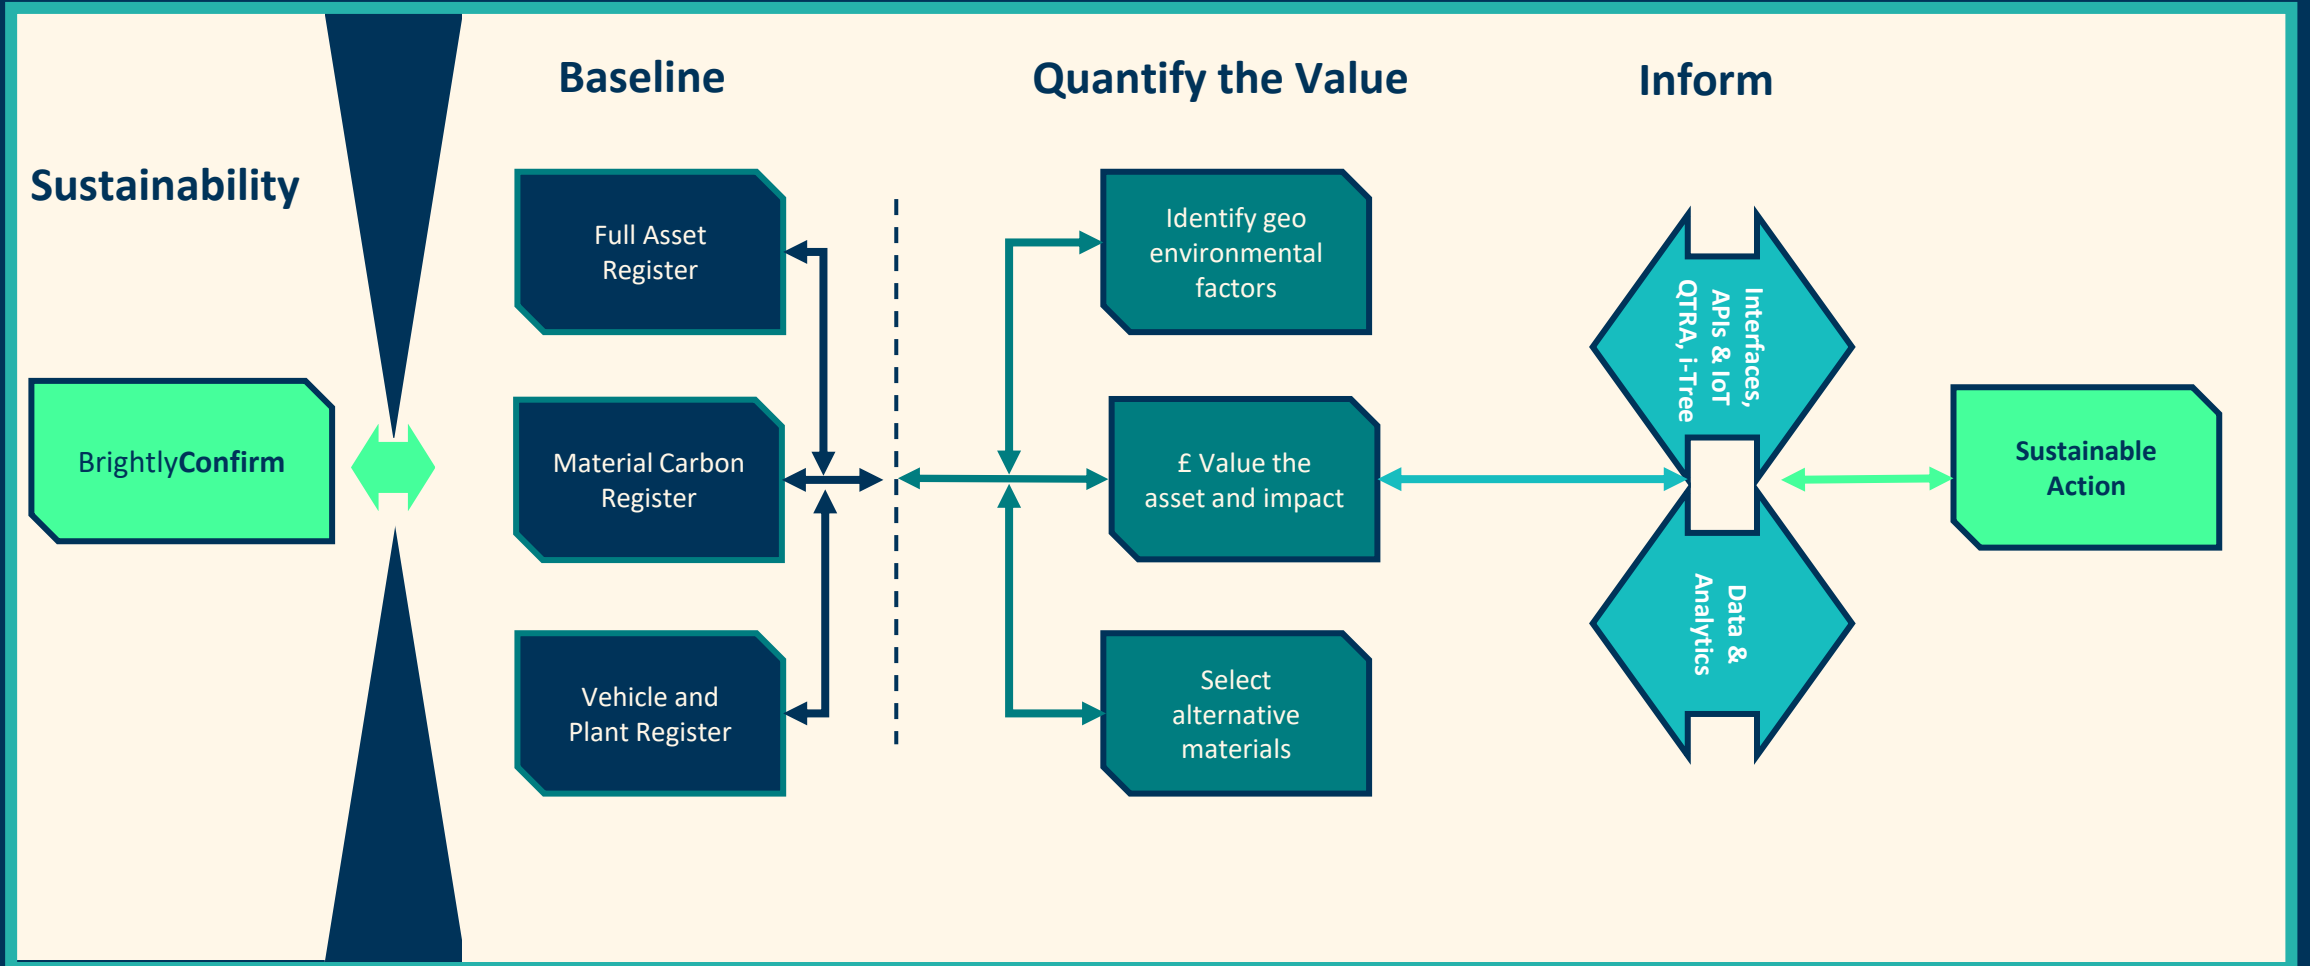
Sustainability

BrightlyConfirm

Baseline

Full Asset Register

Material Carbon Register

Vehicle and Plant Register

Quantify the Value

Identify geo environmental factors

£ Value the asset and impact

Select alternative materials

Inform

Interfaces, APIs & IoT QTRA, i-Tree

Data & Analytics

Sustainable Action